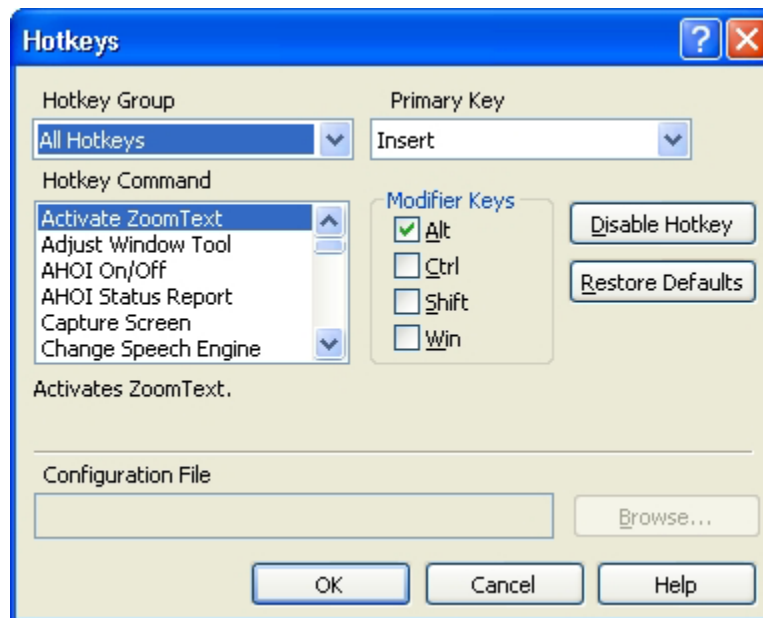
Hotkeys

Hotkey Group
All Hotkeys

Primary Key
Insert

Hotkey Command
Activate ZoomText
Adjust Window Tool
AHOI On/Off
AHOI Status Report
Capture Screen
Change Speech Engine

Modifier Keys
Alt
Ctrl
Shift
Win

Disable Hotkey
Restore Defaults

Activates ZoomText.

Configuration File

Browse...

OK
Cancel
Help